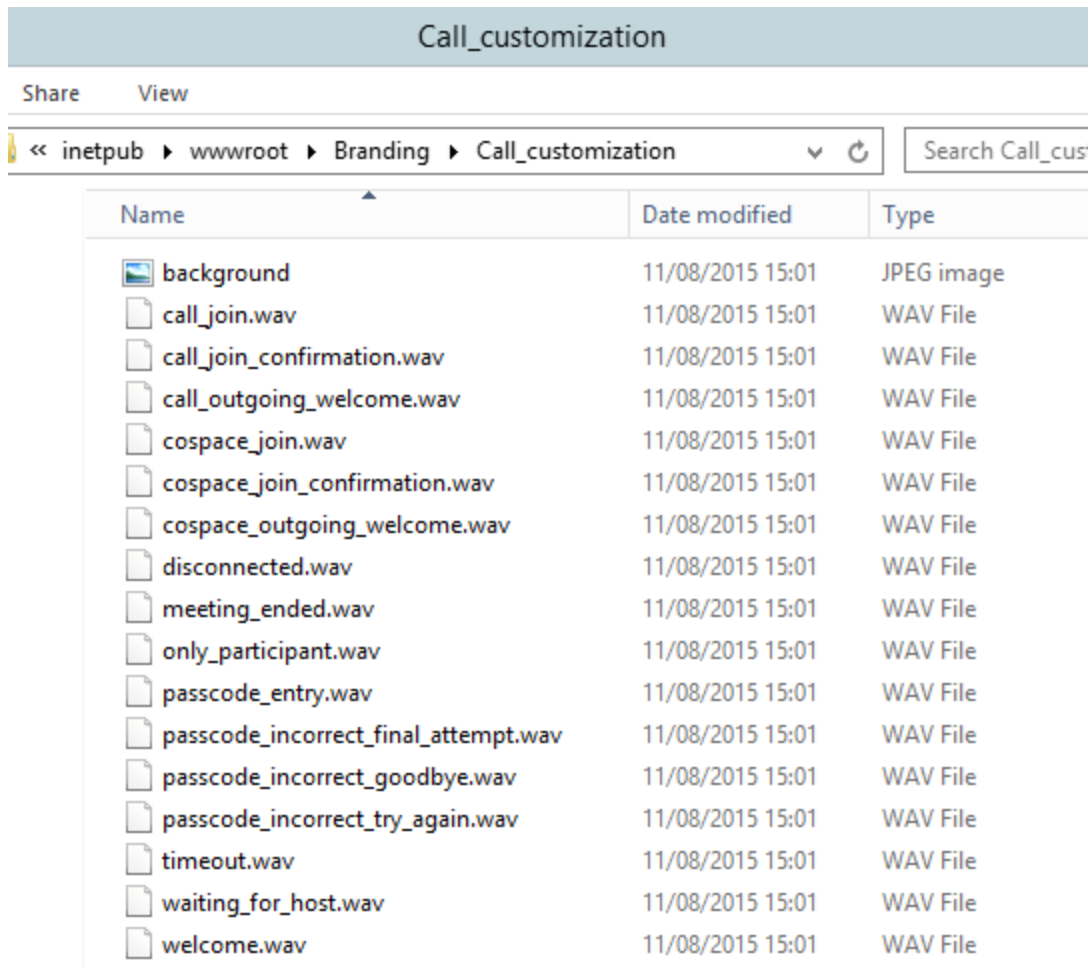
Call_customization

Share View

« inetpub ▸ wwwroot ▸ Branding ▸ Call_customization

Search Call_cus

| Name | Date modified | Type |
|---|---|---|
| background | 11/08/2015 15:01 | JPEG image |
| call_join.wav | 11/08/2015 15:01 | WAV File |
| call_join_confirmation.wav | 11/08/2015 15:01 | WAV File |
| call_outgoing_welcome.wav | 11/08/2015 15:01 | WAV File |
| cospace_join.wav | 11/08/2015 15:01 | WAV File |
| cospace_join_confirmation.wav | 11/08/2015 15:01 | WAV File |
| cospace_outgoing_welcome.wav | 11/08/2015 15:01 | WAV File |
| disconnected.wav | 11/08/2015 15:01 | WAV File |
| meeting_ended.wav | 11/08/2015 15:01 | WAV File |
| only_participant.wav | 11/08/2015 15:01 | WAV File |
| passcode_entry.wav | 11/08/2015 15:01 | WAV File |
| passcode_incorrect_final_attempt.wav | 11/08/2015 15:01 | WAV File |
| passcode_incorrect_goodbye.wav | 11/08/2015 15:01 | WAV File |
| passcode_incorrect_try_again.wav | 11/08/2015 15:01 | WAV File |
| timeout.wav | 11/08/2015 15:01 | WAV File |
| waiting_for_host.wav | 11/08/2015 15:01 | WAV File |
| welcome.wav | 11/08/2015 15:01 | WAV File |